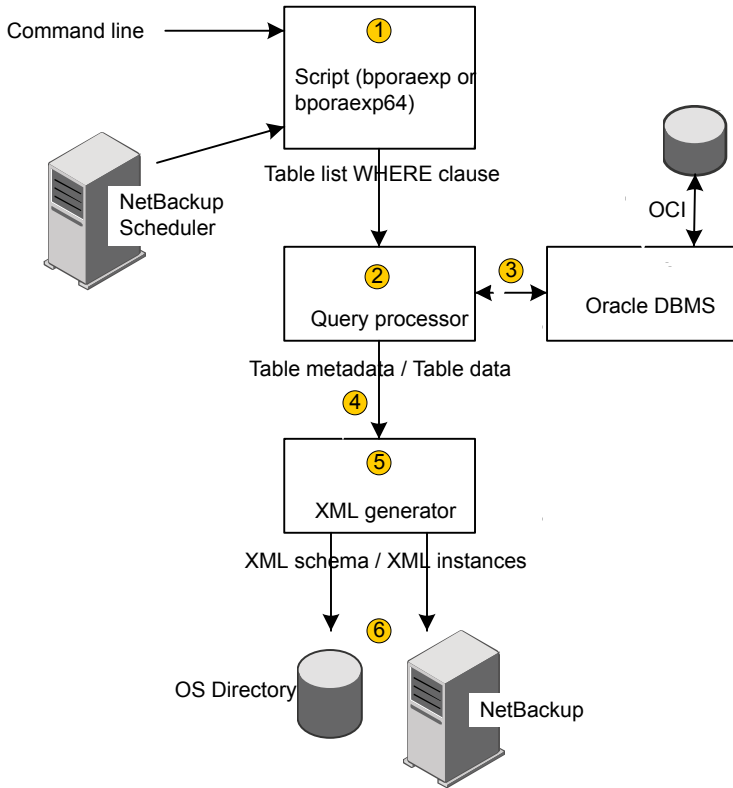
Command line

1

Script (bporaexp or bporaexp64)

NetBackup Scheduler

Table list WHERE clause

OCI

2

Query processor

3

Oracle DBMS

Table metadata / Table data

4

5

XML generator

XML schema / XML instances

6

OS Directory

NetBackup